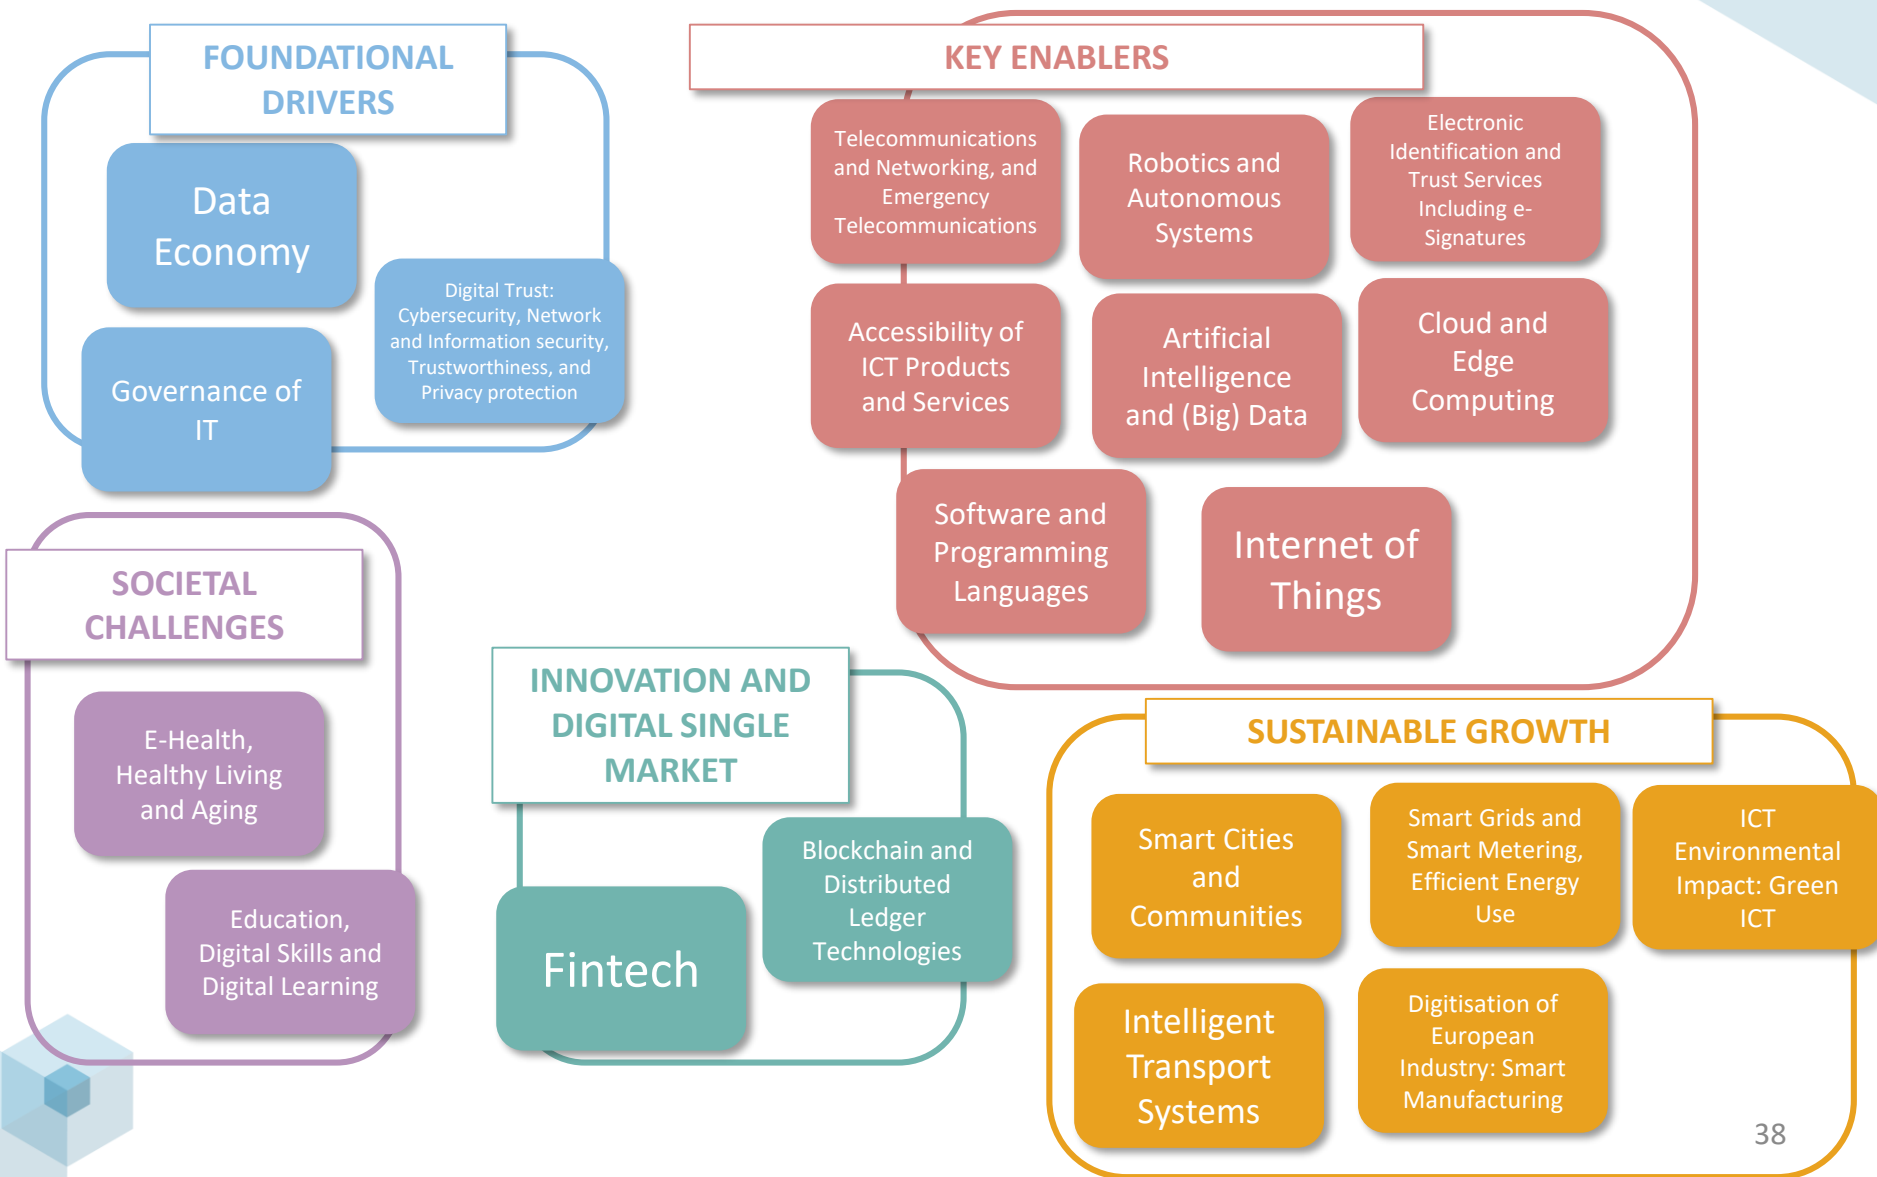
FOUNDATIONAL DRIVERS

Data Economy

Digital Trust: Cybersecurity, Network and Information security, Trustworthiness, and Privacy protection

Governance of IT

KEY ENABLERS

Telecommunications and Networking, and Emergency Telecommunications

Robotics and Autonomous Systems

Electronic Identification and Trust Services Including e-Signatures

Accessibility of ICT Products and Services

Artificial Intelligence and (Big) Data

Cloud and Edge Computing

Software and Programming Languages

Internet of Things

SOCIETAL CHALLENGES

E-Health, Healthy Living and Aging

Education, Digital Skills and Digital Learning

INNOVATION AND DIGITAL SINGLE MARKET

Blockchain and Distributed Ledger Technologies

Fintech

SUSTAINABLE GROWTH

Smart Cities and Communities

Smart Grids and Smart Metering, Efficient Energy Use

ICT Environmental Impact: Green ICT

Intelligent Transport Systems

Digitisation of European Industry: Smart Manufacturing

38